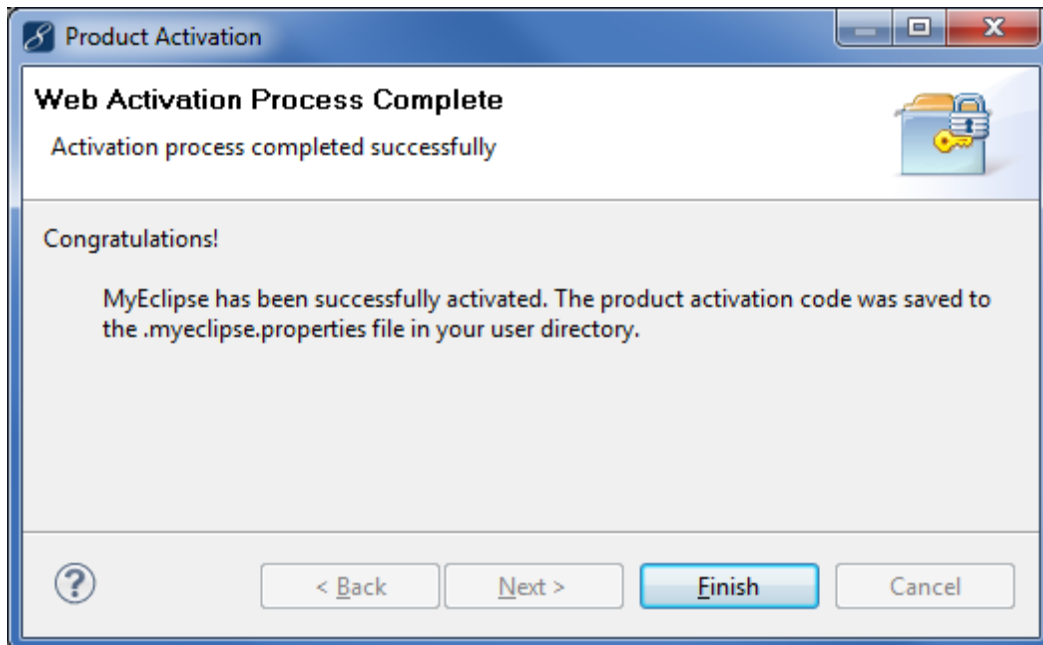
Product Activation

Web Activation Process Complete

Activation process completed successfully

Congratulations!

MyEclipse has been successfully activated. The product activation code was saved to the .myeclipse.properties file in your user directory.

?

< Back

Next >

Finish

Cancel